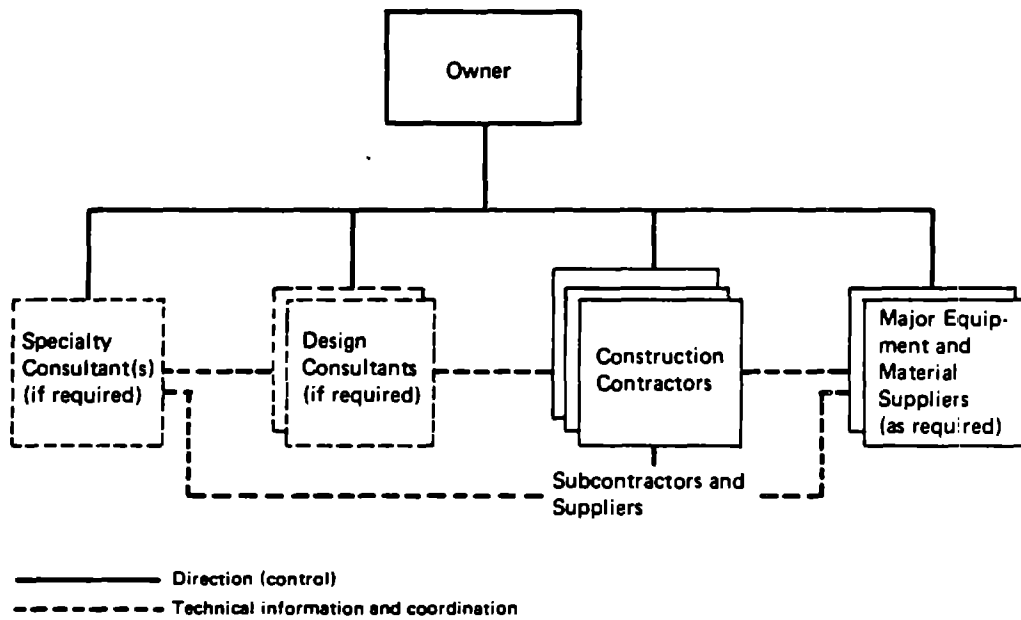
Owner

Specialty Consultant(s) (if required)

Design Consultants (if required)

Construction Contractors

Major Equipment and Material Suppliers (as required)

Subcontractors and Suppliers

Direction (control)

Technical information and coordination